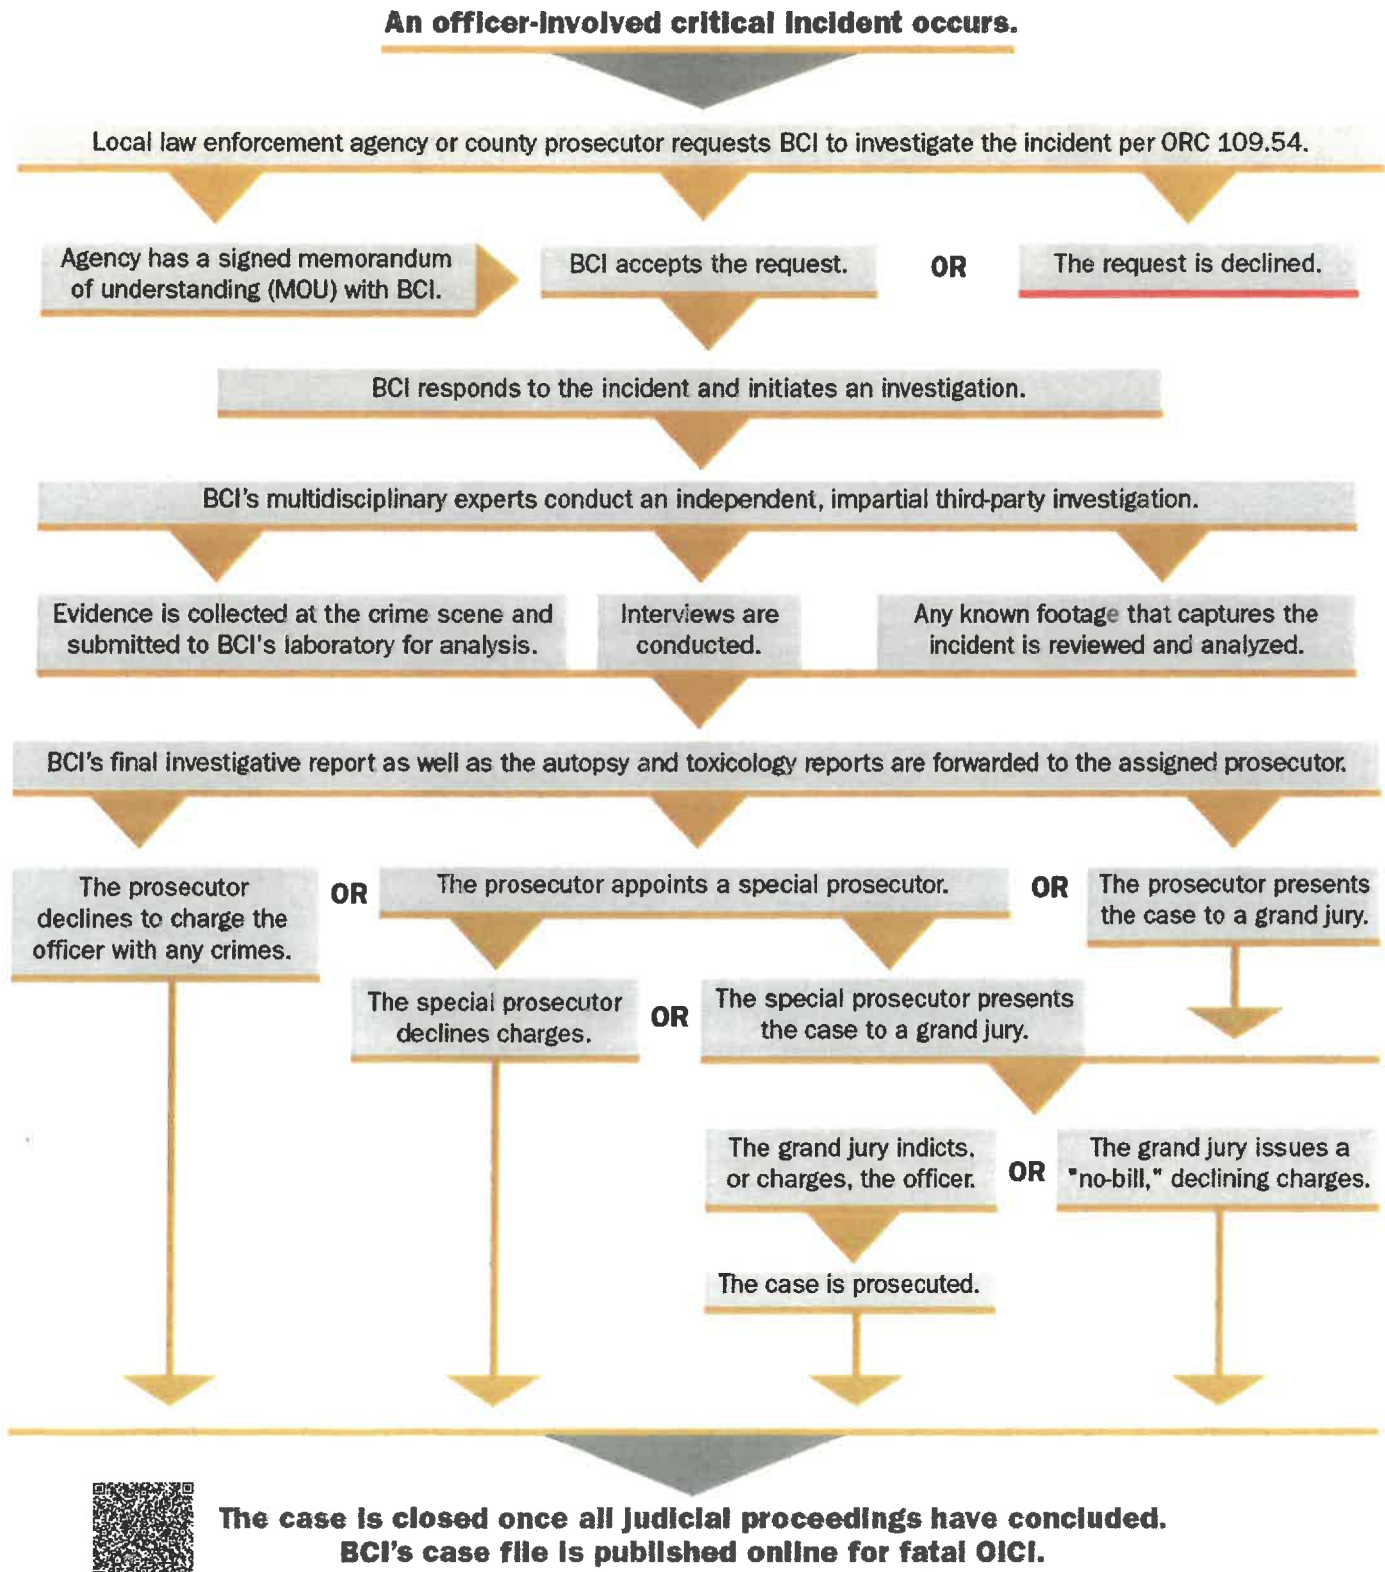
An officer-involved critical incident occurs.

Local law enforcement agency or county prosecutor requests BCI to investigate the incident per ORC 109.54.

Agency has a signed memorandum of understanding (MOU) with BCI.

BCI accepts the request.

OR

The request is declined.

BCI responds to the incident and initiates an investigation.

BCI's multidisciplinary experts conduct an independent, impartial third-party investigation.

Evidence is collected at the crime scene and submitted to BCI's laboratory for analysis.

Interviews are conducted.

Any known footage that captures the incident is reviewed and analyzed.

BCI's final investigative report as well as the autopsy and toxicology reports are forwarded to the assigned prosecutor.

The prosecutor declines to charge the officer with any crimes.

OR

The prosecutor appoints a special prosecutor.

OR

The prosecutor presents the case to a grand jury.

The special prosecutor declines charges.

OR

The special prosecutor presents the case to a grand jury.

The grand jury indicts, or charges, the officer.

OR

The grand jury issues a "no-bill," declining charges.

The case is prosecuted.

The case is closed once all judicial proceedings have concluded.
BCI's case file is published online for fatal OICI.